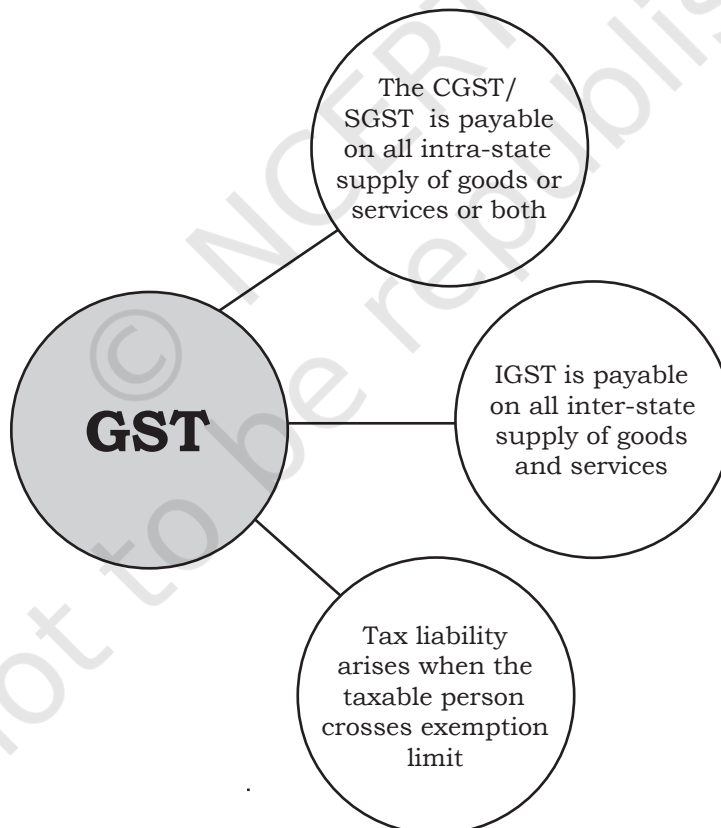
© NCERT not to be republished

GST

The CGST/ SGST is payable on all intra-state supply of goods or services or both

IGST is payable on all inter-state supply of goods and services

Tax liability arises when the taxable person crosses exemption limit